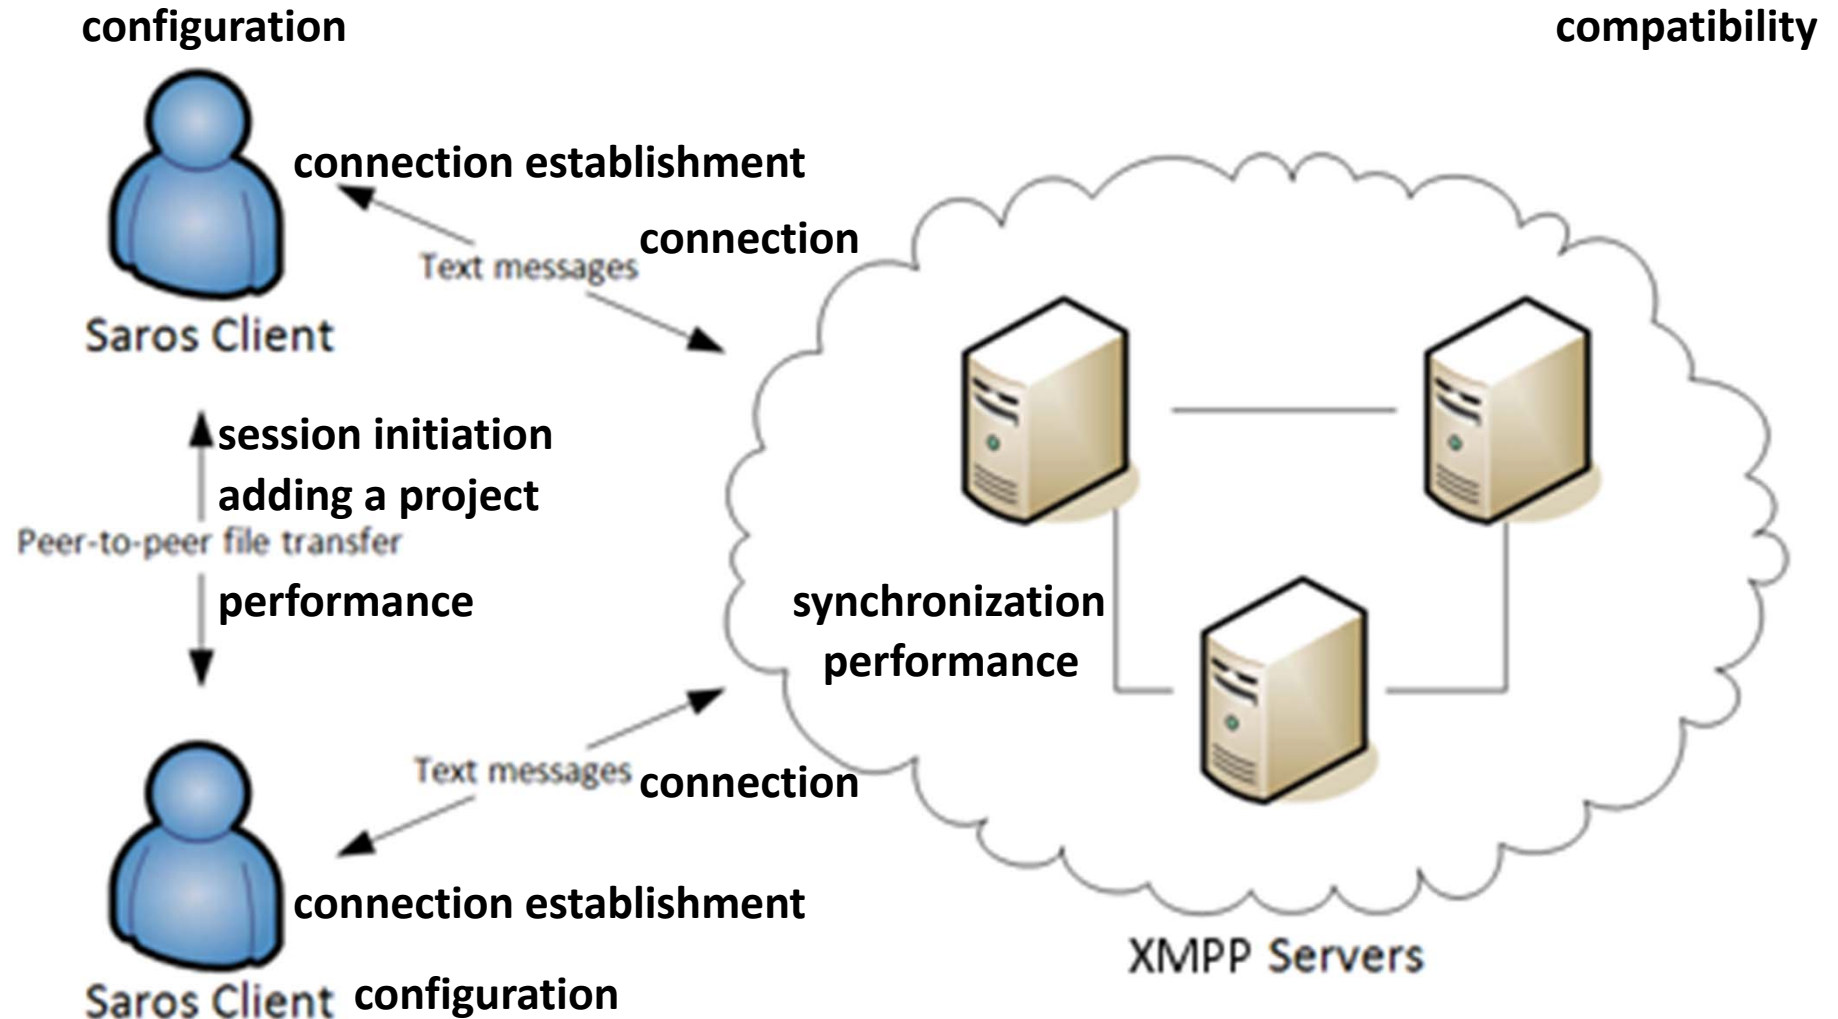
configuration

compatibility

connection establishment

Text messages

connection

Saros Client

session initiation

adding a project

Peer-to-peer file transfer

performance

synchronization

performance

Text messages

connection

connection establishment

XMPP Servers

Saros Client

configuration